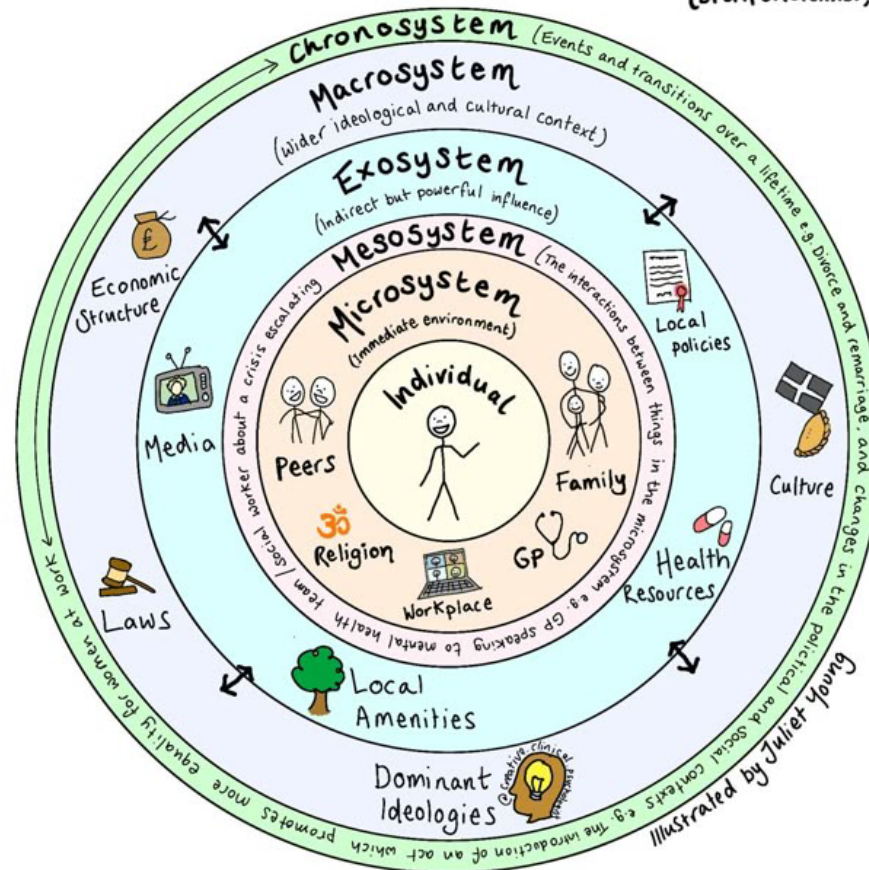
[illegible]

Chronosystem (Events and transitions over a lifetime e.g. Divorce and remarriage, and changes in the political and social contexts e.g. The introduction of an act which promotes more equality for women at work

Macrosystem

(wider ideological and cultural context)

Exosystem

(indirect but powerful influence)

Mesosystem (The interactions between things in the microsystem e.g. GP speaking to mental health team / social worker about a crisis escalating

Microsystem

(immediate environment)

Individual

Peers

Family

Religion

Workplace

GP

Economic Structure

Media

Laws

Local Amenities

Dominant Ideologies

Local policies

Culture

Health Resources

@creative.clinical.psychologist

Illustrated by Juliet Young